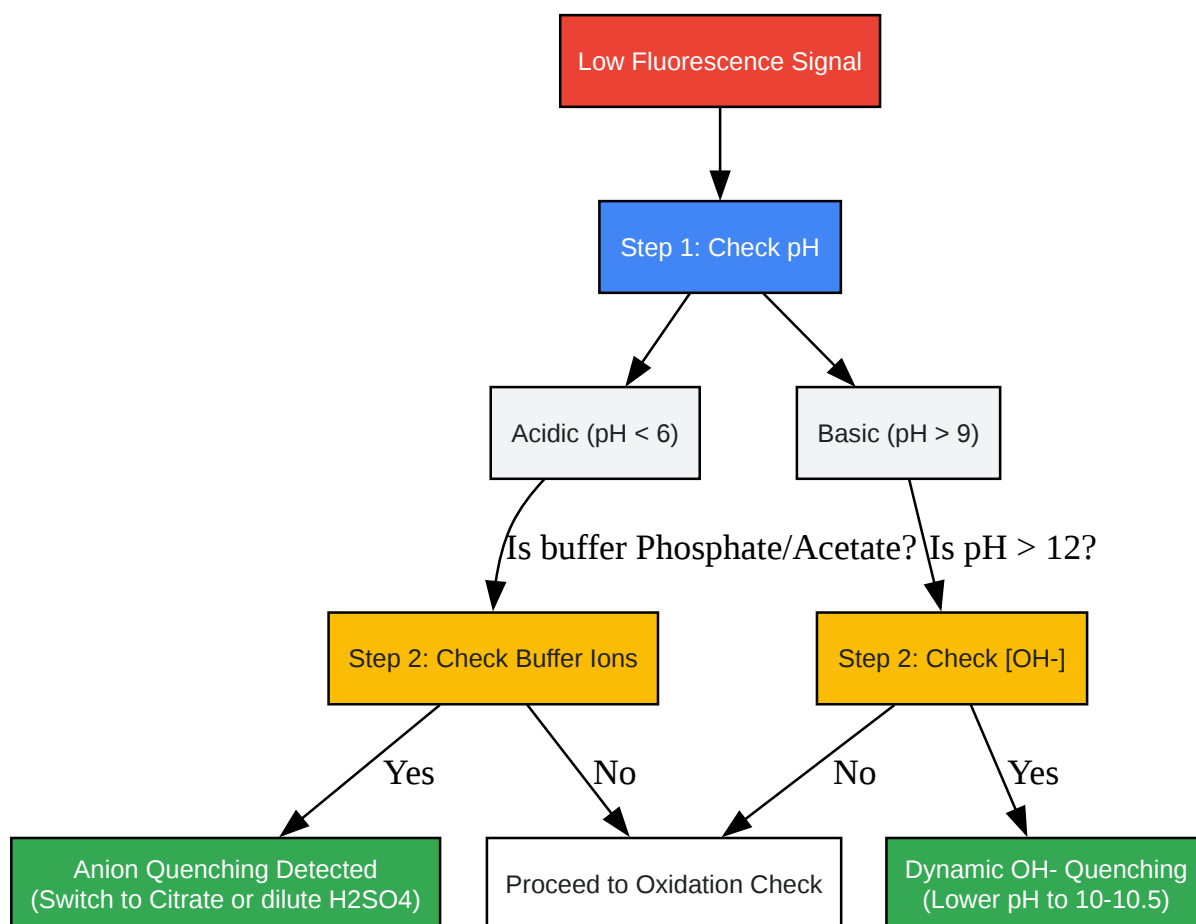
Low Fluorescence Signal

Step 1: Check pH

Acidic (pH < 6)

Basic (pH > 9)

Is buffer Phosphate/Acetate?

Is pH > 12?

Step 2: Check Buffer Ions

Step 2: Check [OH-]

Yes

No

No

Yes

Anion Quenching Detected (Switch to Citrate or dilute H2SO4)

Proceed to Oxidation Check

Dynamic OH- Quenching (Lower pH to 10-10.5)